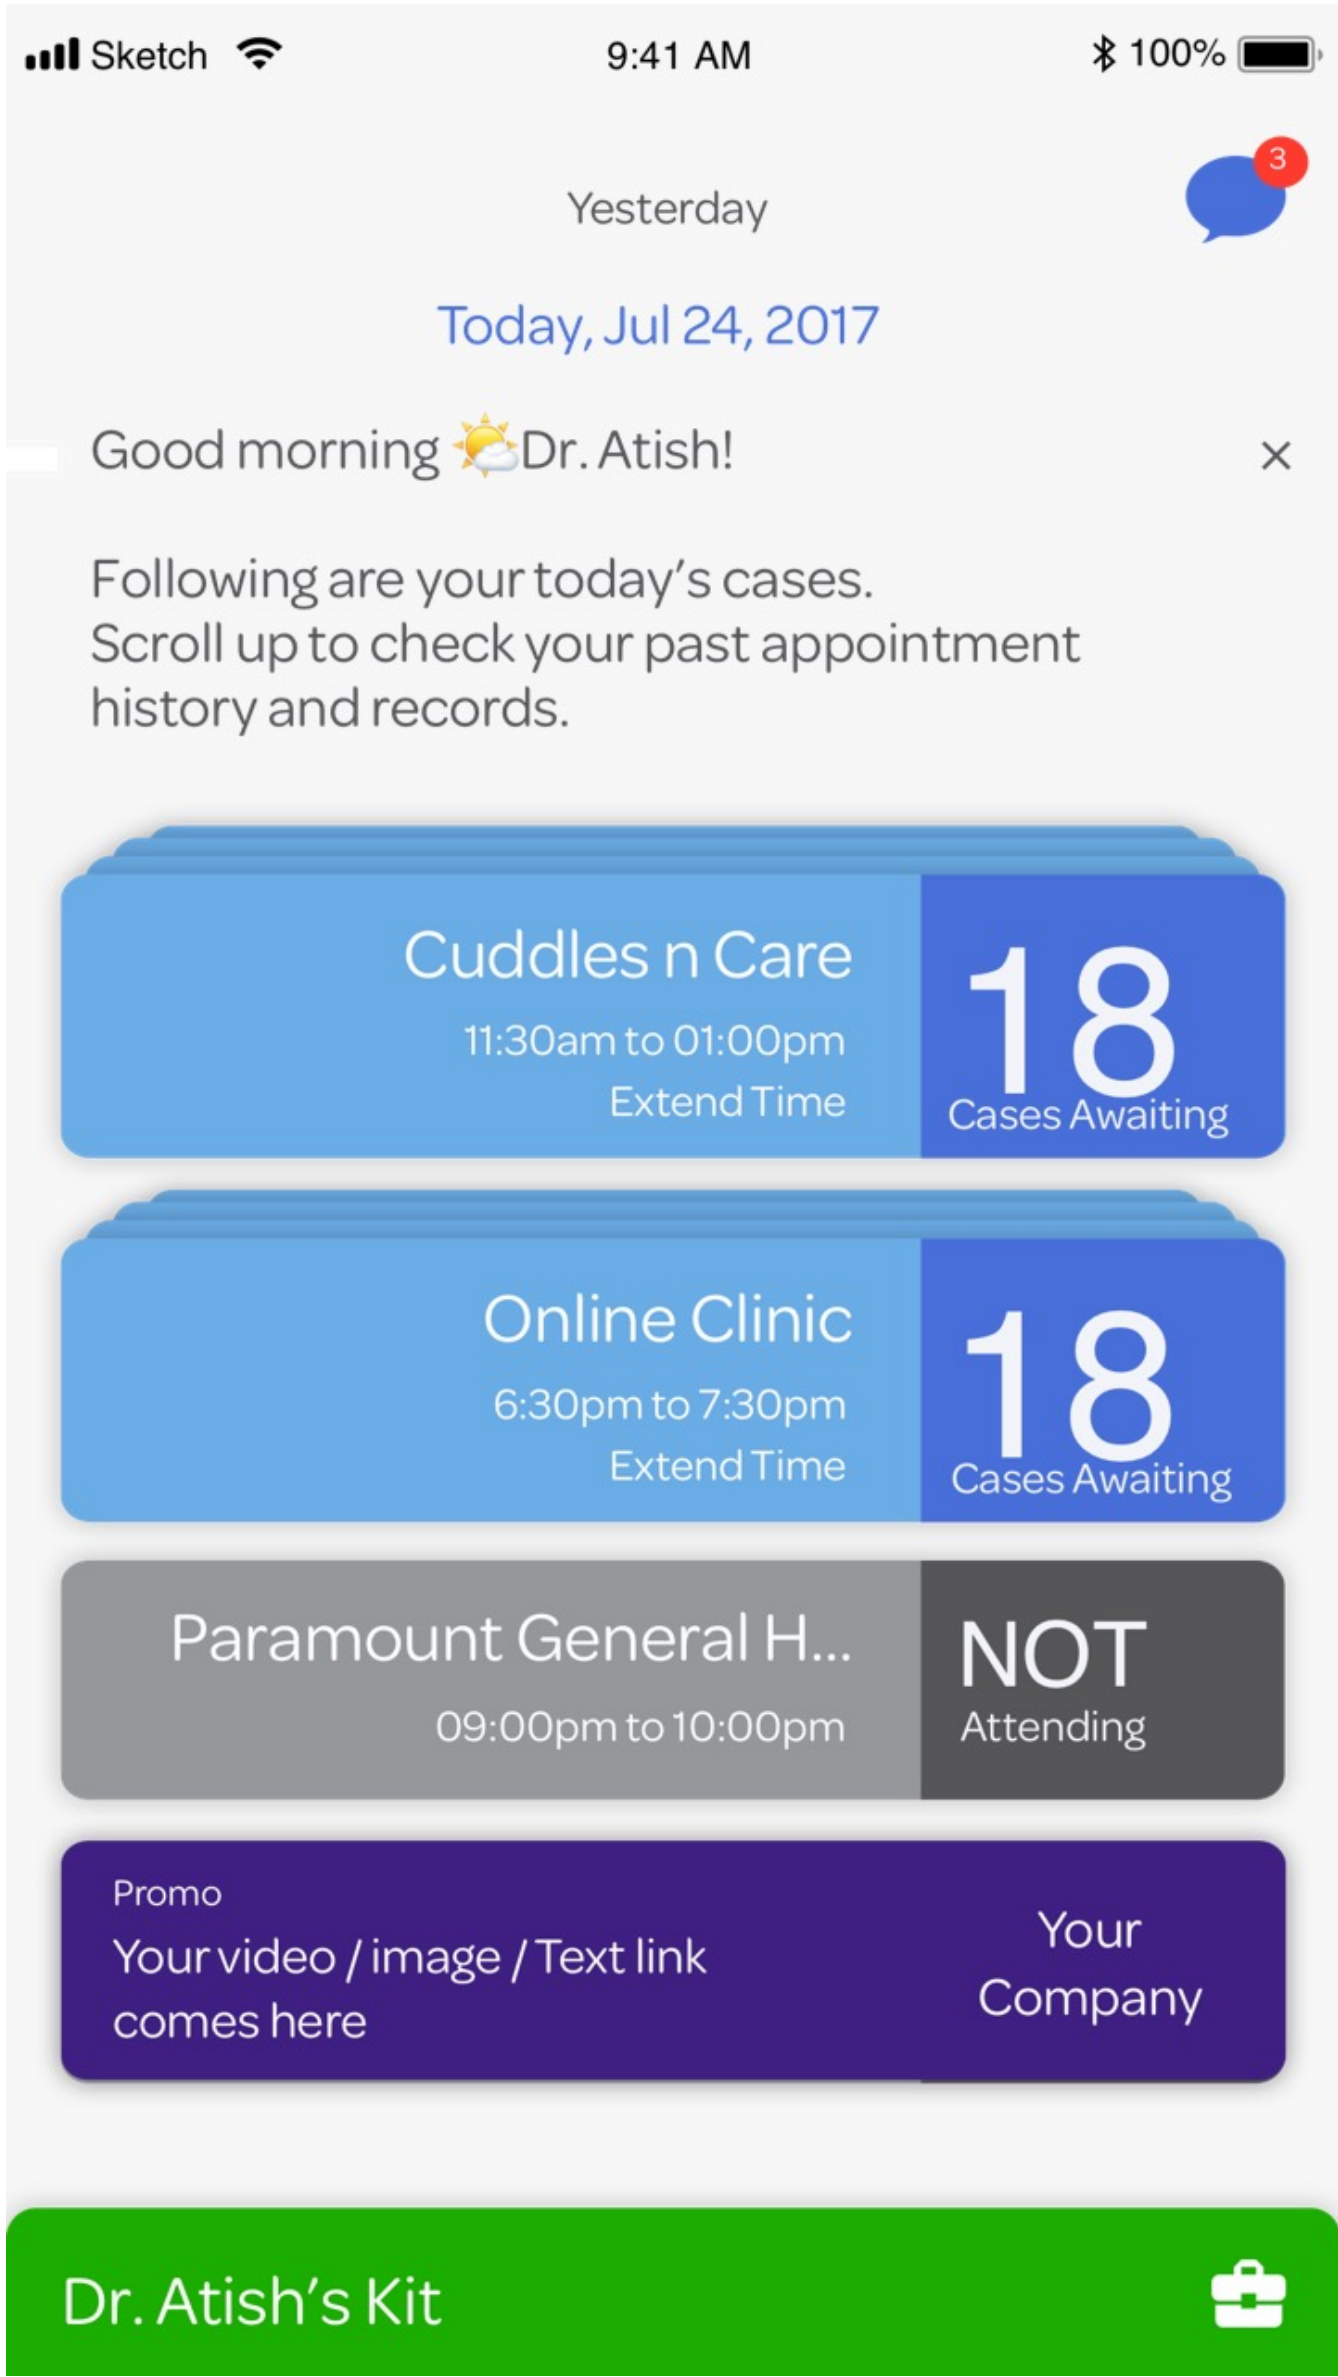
Sketch 9:41 AM 100%

Yesterday

3

Today, Jul 24, 2017

Good morning Dr. Atish!

×

Following are your today's cases.
Scroll up to check your past appointment history and records.

Cuddles n Care
11:30am to 01:00pm
Extend Time

18
Cases Awaiting

Online Clinic
6:30pm to 7:30pm
Extend Time

18
Cases Awaiting

Paramount General H...
09:00pm to 10:00pm

NOT
Attending

Promo
Your video / image / Text link comes here

Your Company

Dr. Atish's Kit